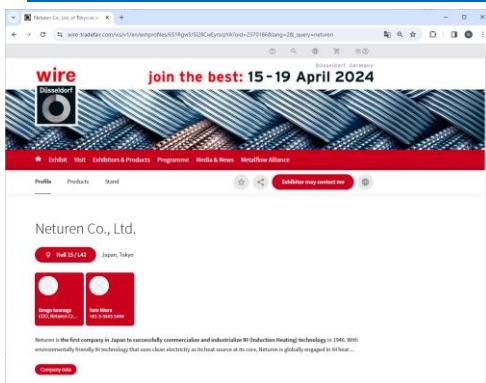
Neturen Co., Ltd. of Tokyo at ×
+

wire-tradefair.com/vis/v1/en/exhprofiles/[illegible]

wire
Düsseldorf

Düsseldorf, Germany
join the best: 15 - 19 April 2024

Exhibit Visit Exhibitors & Products Programme Media & News Metalflow Alliance

Profile Products Stand

Exhibitor may contact me

Neturen Co., Ltd.

Hall 15 / L42
Japan, Tokyo

Tengo Iwanaga
COO, Neturen Co...

Yuta Miura
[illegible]

Neturen is the first company in Japan to successfully commercialize and industrialize IH (Induction Heating) technology in 1946. With environmentally-friendly IH technology that uses clean electricity as its heat source at its core, Neturen is globally engaged in IH heat...

Company data